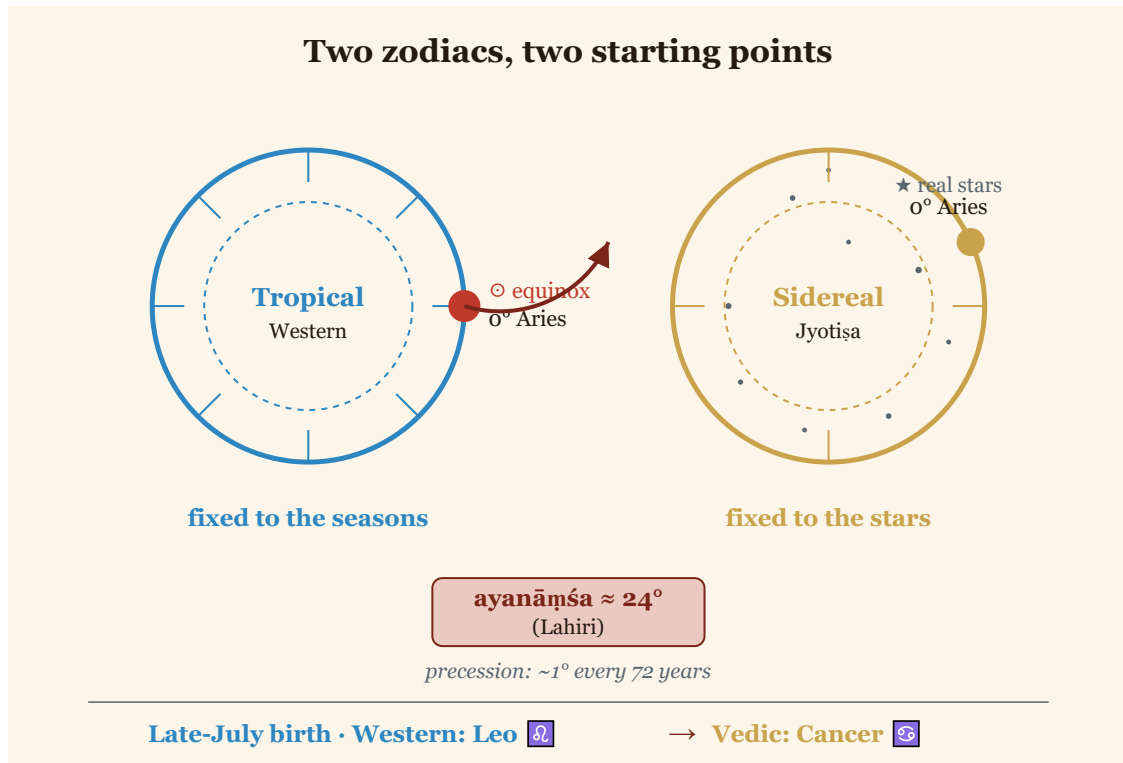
Two zodiacs, two starting points

Tropical
Western

⊙ equinox
0° Aries

★ real stars
0° Aries

Sidereal
Jyotiṣa

fixed to the seasons

fixed to the stars

ayanāṃśa ≈ 24°
(Lahiri)

precession: ~1° every 72 years

Late-July birth · Western: Leo ♌ → Vedic: Cancer ♋